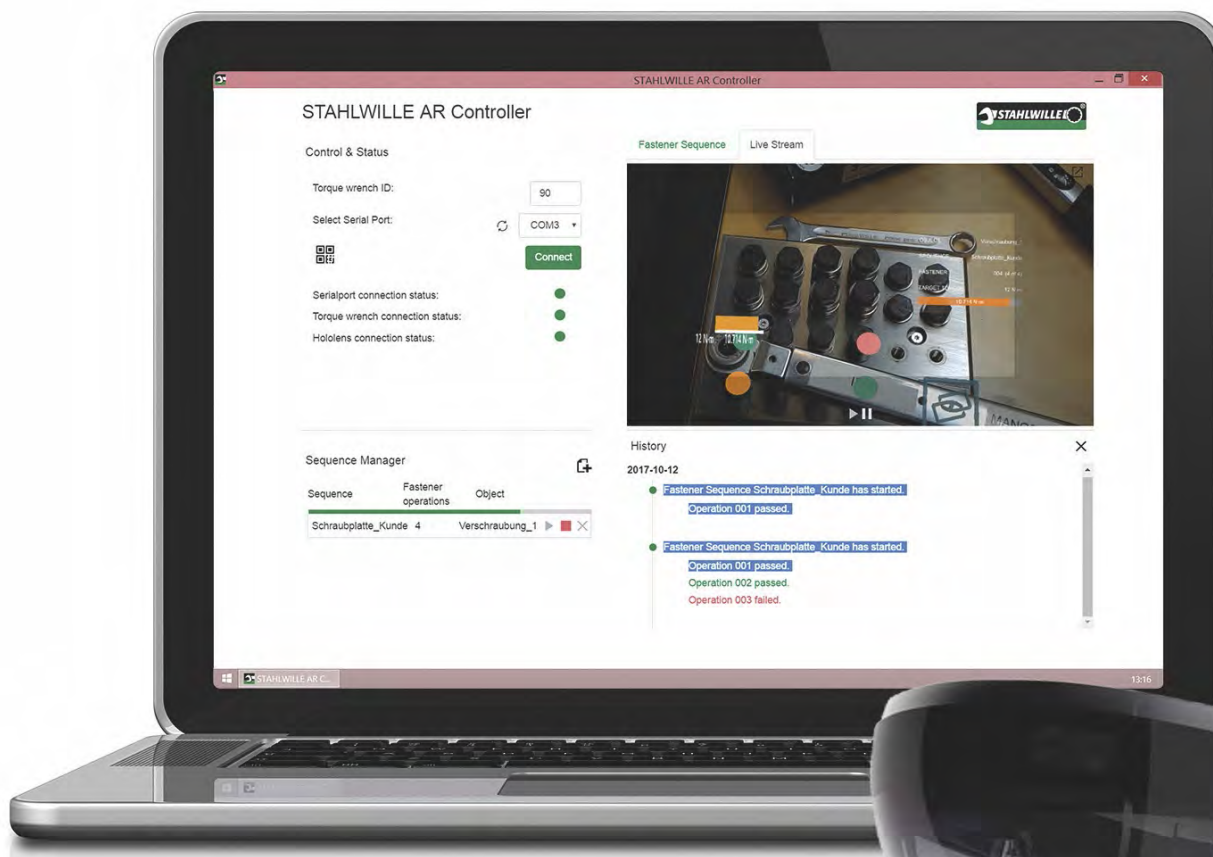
STAHLWILLE AR Controller

STAHLWILLE AR Controller

STAHLWILLE

Control & Status

Torque wrench ID: 90

Select Serial Port: COM3

Connect

Serialport connection status:

Torque wrench connection status:

Hololens connection status:

Fastener Sequence | Live Stream

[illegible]

12 N·m 10.714 N·m

Sequence Manager

| Sequence | Fastener operations | Object |
|---|---|---|
| Schraubplatte_Kunde | 4 | Verschraubung_1 |

History

2017-10-12

Fastener Sequence Schraubplatte_Kunde has started.

Operation 001 passed.

Fastener Sequence Schraubplatte_Kunde has started.

Operation 001 passed.

Operation 002 passed.

Operation 003 failed.

STAHLWILLE AR C...

13:16